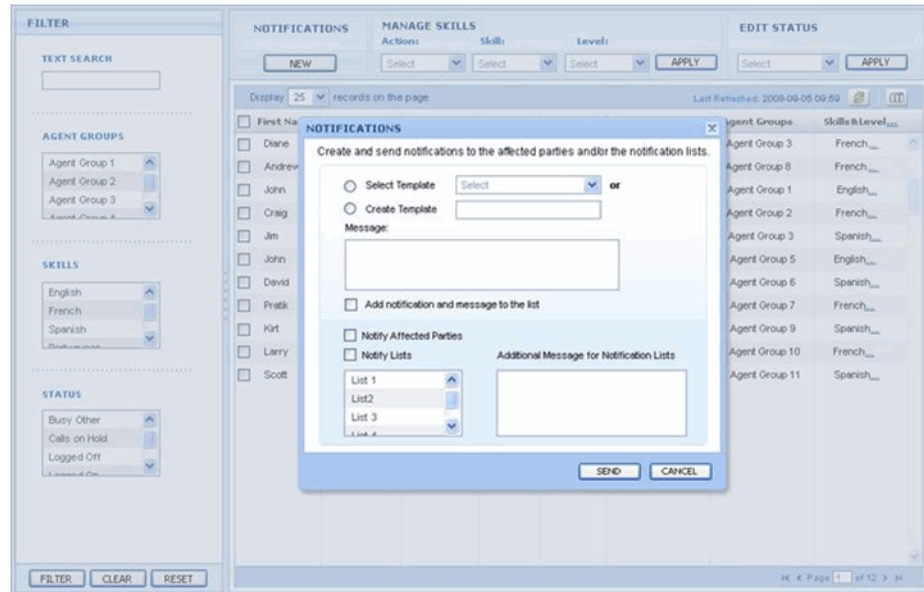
FILTER

TEXT SEARCH

AGENT GROUPS

Agent Group 1
Agent Group 2
Agent Group 3

SKILLS

English
French
Spanish

STATUS

Busy Other
Calls on Hold
Logged Off

FILTER CLEAR RESET

NOTIFICATIONS

NEW

MANAGE SKILLS

Action: Select

Skill: Select

Level: Select

APPLY

EDIT STATUS

Select

APPLY

Display 25 records on the page

Last Refreshed: 2008-09-05 09:50

| First Na | Agent Groups | Skills & Level |
|---|---|---|
| Diane | Agent Group 3 | French... |
| Andrew | Agent Group 8 | French... |
| John | Agent Group 1 | English... |
| Craig | Agent Group 2 | French... |
| Jim | Agent Group 3 | Spanish... |
| John | Agent Group 5 | English... |
| David | Agent Group 6 | Spanish... |
| Pratik | Agent Group 7 | French... |
| Kirt | Agent Group 9 | Spanish... |
| Larry | Agent Group 10 | French... |
| Scott | Agent Group 11 | Spanish... |

Page 1 of 12

NOTIFICATIONS

Create and send notifications to the affected parties and/or the notification lists.

Select Template Select or

Create Template

Message:

Add notification and message to the list

Notify Affected Parties

Notify Lists

Additional Message for Notification Lists

List 1
List2
List 3

SEND CANCEL